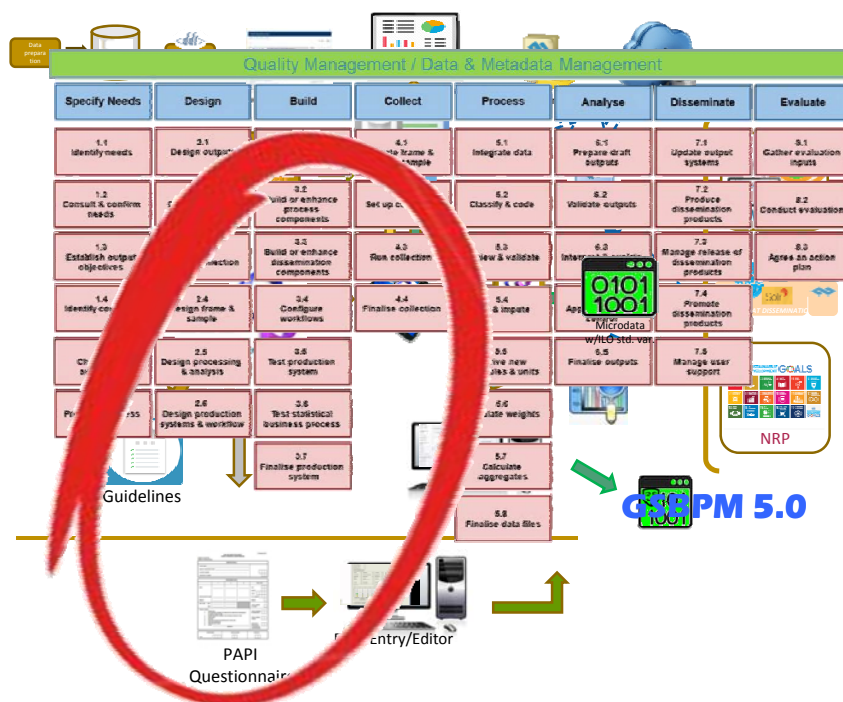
Data preparation

Quality Management / Data & Metadata Management

| Specify Needs | Design | Build | Collect | Process | Analyse | Disseminate | Evaluate |
|---|---|---|---|---|---|---|---|
| 1.1 Identify needs | 2.1 Design outputs | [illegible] | 4.1 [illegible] frame & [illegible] sample | 5.1 Integrate data | 6.1 Prepare draft outputs | 7.1 Update output systems | 8.1 Gather evaluation inputs |
| 1.2 Consult & confirm needs | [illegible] | 3.2 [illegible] or enhance process components | Set up c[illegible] | 5.2 Classify & code | 6.2 Validate outputs | 7.2 Produce dissemination products | 8.2 Conduct evaluation |
| 1.3 Establish output objectives | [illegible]ection | 3.3 Build or enhance dissemination components | 4.3 Run collection | 5.3 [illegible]view & validate | 6.3 Inter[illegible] | 7.3 Manage release of dissemination products | 8.3 Agree an action plan |
| 1.4 Identify co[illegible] | 2.4 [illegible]esign frame & sample | 3.4 Configure workflows | 4.4 Finalise collection | 5.4 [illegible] & impute | App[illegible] | 7.4 Promote dissemination products | |
| Ch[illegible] | 2.5 Design processing & analysis | 3.5 Test production system | | 5.5 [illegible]ive new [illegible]les & units | 6.5 Finalise outputs | 7.5 Manage user support | |
| Pr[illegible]ess | 2.6 Design production systems & workflow | 3.6 Test statistical business process | | 5.6 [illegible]ulate weights | | | |
| | | 3.7 Finalise production system | | 5.7 Calculate aggregates | | | |
| | | | | 5.8 Finalise data files | | | |

0101
1001
Microdata w/ILO std. var.

GOALS

NRP

Guidelines

GSBPM 5.0

PAPI Questionnair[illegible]

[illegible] Entry/Editor